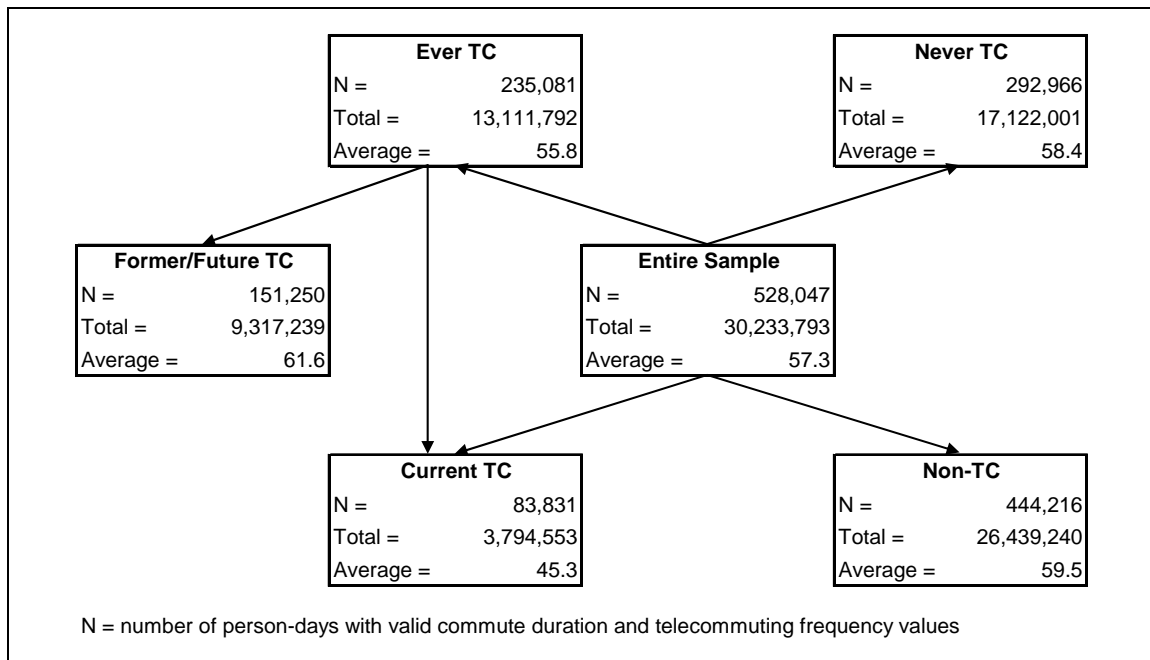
| Ever TC | |
|---|---|
| N = | 235,081 |
| Total = | 13,111,792 |
| Average = | 55.8 |

| Never TC | |
|---|---|
| N = | 292,966 |
| Total = | 17,122,001 |
| Average = | 58.4 |

| Former/Future TC | |
|---|---|
| N = | 151,250 |
| Total = | 9,317,239 |
| Average = | 61.6 |

| Entire Sample | |
|---|---|
| N = | 528,047 |
| Total = | 30,233,793 |
| Average = | 57.3 |

| Current TC | |
|---|---|
| N = | 83,831 |
| Total = | 3,794,553 |
| Average = | 45.3 |

| Non-TC | |
|---|---|
| N = | 444,216 |
| Total = | 26,439,240 |
| Average = | 59.5 |

N = number of person-days with valid commute duration and telecommuting frequency values